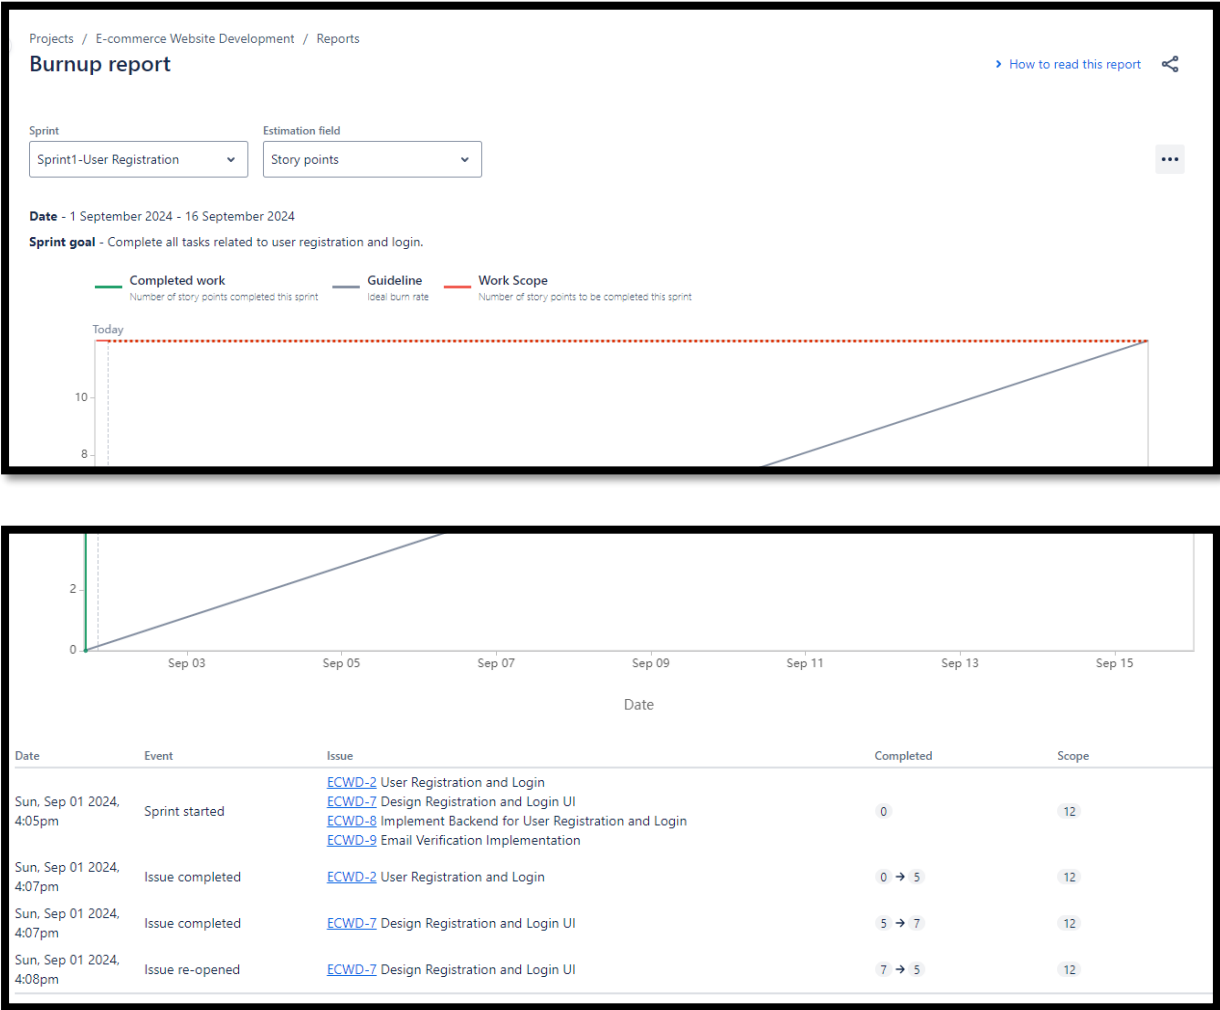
Projects / E-commerce Website Development / Reports

Burnup report

How to read this report

Sprint
Sprint1-User Registration

Estimation field
Story points

•••

Date - 1 September 2024 - 16 September 2024

Sprint goal - Complete all tasks related to user registration and login.

Completed work
Number of story points completed this sprint

Guideline
Ideal burn rate

Work Scope
Number of story points to be completed this sprint

Today

10

8

2

0

Sep 03 Sep 05 Sep 07 Sep 09 Sep 11 Sep 13 Sep 15

Date

| Date | Event | Issue | Completed | Scope |
|---|---|---|---|---|
| Sun, Sep 01 2024, 4:05pm | Sprint started | ECWD-2 User Registration and Login<br>ECWD-7 Design Registration and Login UI<br>ECWD-8 Implement Backend for User Registration and Login<br>ECWD-9 Email Verification Implementation | 0 | 12 |
| Sun, Sep 01 2024, 4:07pm | Issue completed | ECWD-2 User Registration and Login | 0 → 5 | 12 |
| Sun, Sep 01 2024, 4:07pm | Issue completed | ECWD-7 Design Registration and Login UI | 5 → 7 | 12 |
| Sun, Sep 01 2024, 4:08pm | Issue re-opened | ECWD-7 Design Registration and Login UI | 7 → 5 | 12 |